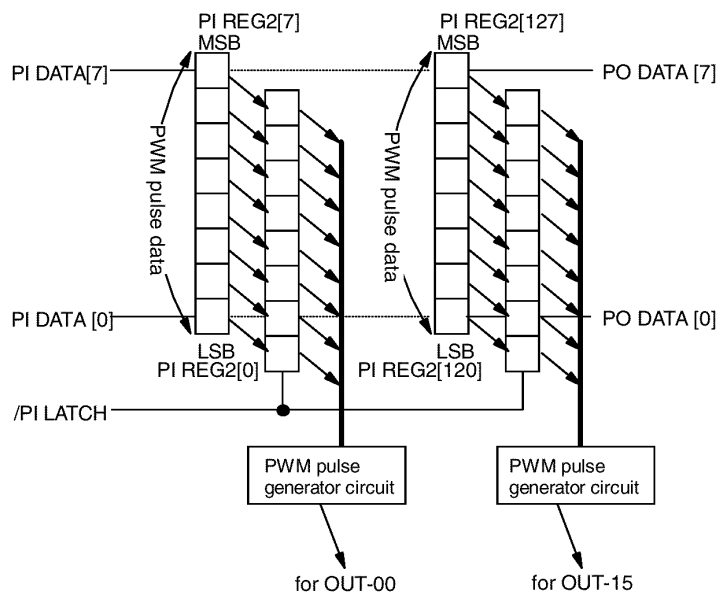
PI REG2[7]
MSB

PI REG2[127]
MSB

PI DATA[7]

PO DATA [7]

PWM pulse data

PWM pulse data

PI DATA [0]

PO DATA [0]

LSB
PI REG2[0]

LSB
PI REG2[120]

/PI LATCH

PWM pulse generator circuit

PWM pulse generator circuit

for OUT-00

for OUT-15